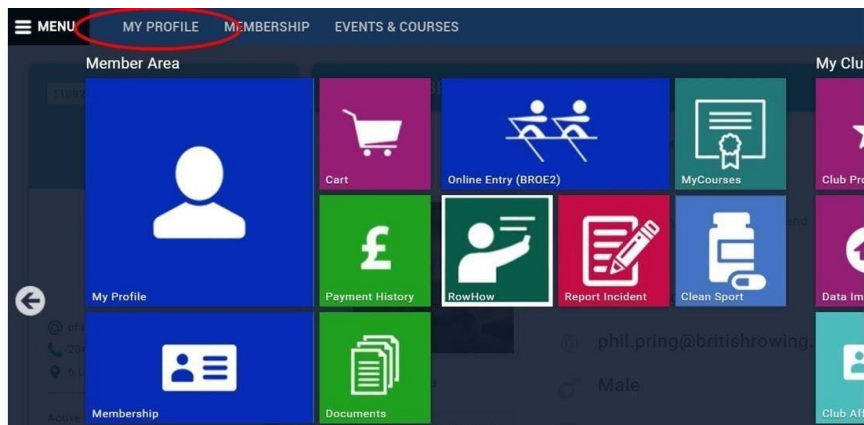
MENU MY PROFILE MEMBERSHIP EVENTS & COURSES

Member Area

My Clu

My Profile

Cart

Online Entry (BROE2)

MyCourses

Club Pro

Payment History

RowHow

Report Incident

Clean Sport

Data Im

Membership

Documents

Club Aff

phil.pring@britishrowing.

Male